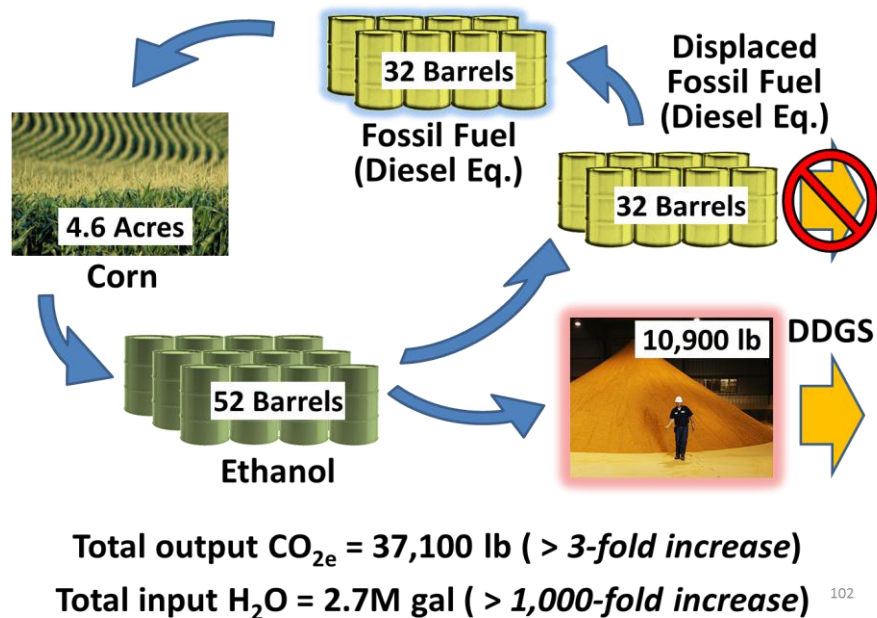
32 Barrels

Fossil Fuel (Diesel Eq.)

Displaced Fossil Fuel (Diesel Eq.)

4.6 Acres

Corn

32 Barrels

10,900 lb

DDGS

52 Barrels

Ethanol

Total output $CO_{2e}$ = 37,100 lb ( > *3-fold increase*)

Total input $H_2O$ = 2.7M gal ( > *1,000-fold increase*)

102